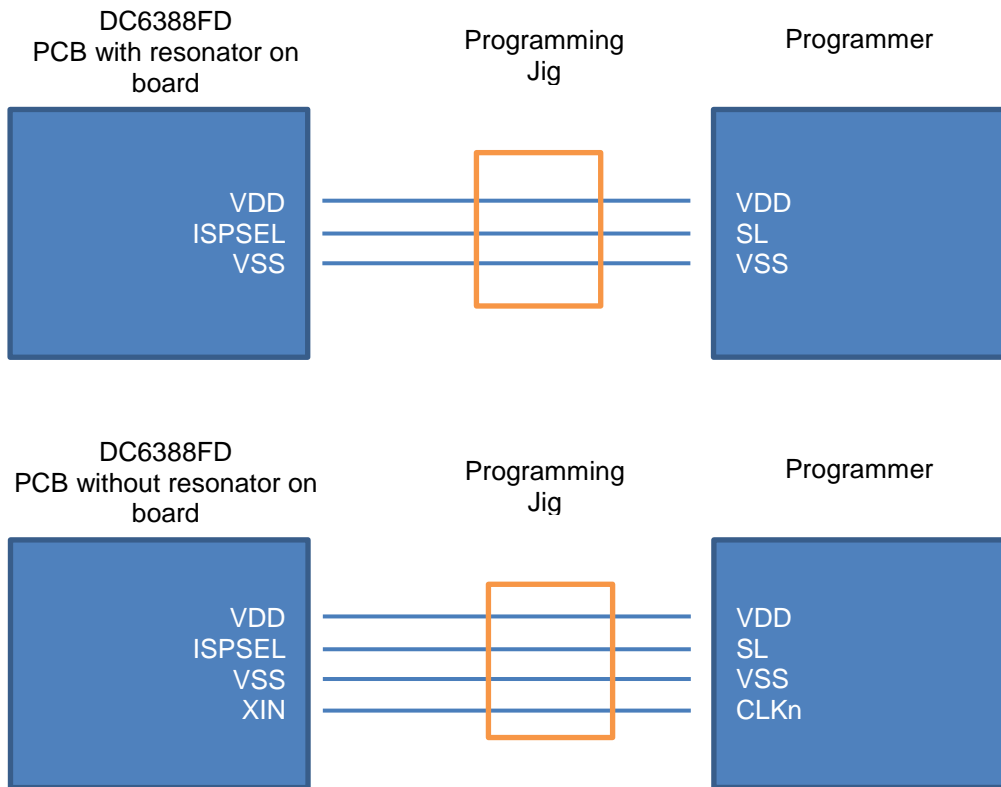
DC6388FD
PCB with resonator on board

Programming Jig

Programmer

VDD
ISPSEL
VSS

VDD
SL
VSS

DC6388FD
PCB without resonator on board

Programming Jig

Programmer

VDD
ISPSEL
VSS
XIN

VDD
SL
VSS
CLKn